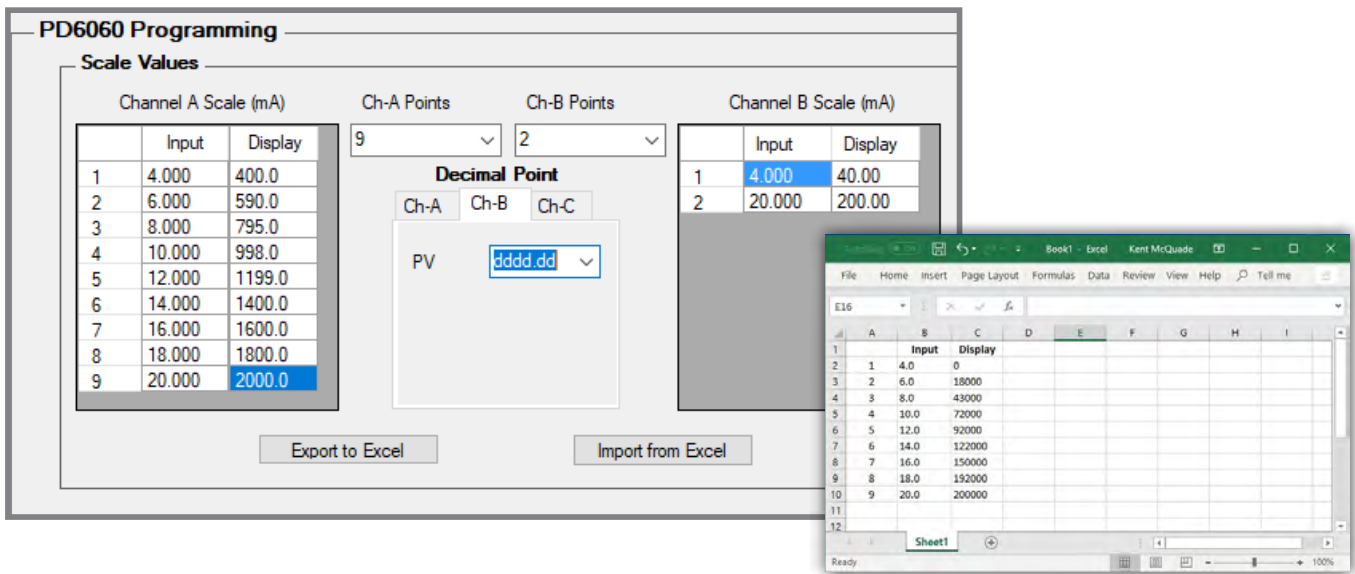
PD6060 Programming

Scale Values

Channel A Scale (mA)

| | Input | Display |
|---|---|---|
| 1 | 4.000 | 400.0 |
| 2 | 6.000 | 590.0 |
| 3 | 8.000 | 795.0 |
| 4 | 10.000 | 998.0 |
| 5 | 12.000 | 1199.0 |
| 6 | 14.000 | 1400.0 |
| 7 | 16.000 | 1600.0 |
| 8 | 18.000 | 1800.0 |
| 9 | 20.000 | 2000.0 |

Ch-A Points
9

Ch-B Points
2

Decimal Point
Ch-A Ch-B Ch-C
PV dddd.dd

Channel B Scale (mA)

| | Input | Display |
|---|---|---|
| 1 | 4.000 | 40.00 |
| 2 | 20.000 | 200.00 |

Export to Excel
Import from Excel

Book1 - Excel Kent McQuade
File Home Insert Page Layout Formulas Data Review View Help Tell me
E16

| | A | B | C | D | E | F | G | H | I |
|---|---|---|---|---|---|---|---|---|---|
| 1 | | Input | Display | | | | | | |
| 2 | 1 | 4.0 | 0 | | | | | | |
| 3 | 2 | 6.0 | 18000 | | | | | | |
| 4 | 3 | 8.0 | 43000 | | | | | | |
| 5 | 4 | 10.0 | 72000 | | | | | | |
| 6 | 5 | 12.0 | 92000 | | | | | | |
| 7 | 6 | 14.0 | 122000 | | | | | | |
| 8 | 7 | 16.0 | 150000 | | | | | | |
| 9 | 8 | 18.0 | 192000 | | | | | | |
| 10 | 9 | 20.0 | 200000 | | | | | | |
| 11 | | | | | | | | | |
| 12 | | | | | | | | | |

Sheet1
Ready 100%